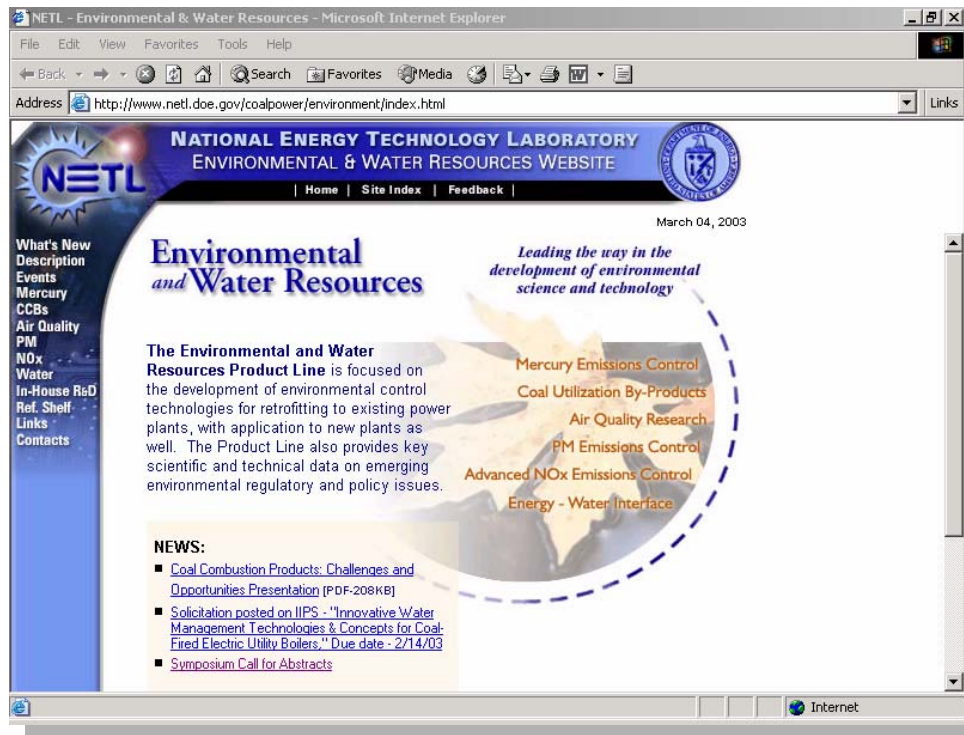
NETL - Environmental & Water Resources - Microsoft Internet Explorer

File Edit View Favorites Tools Help

Back Search Favorites Media

Address http://www.netl.doe.gov/coalpower/environment/index.html Links

NETL

NATIONAL ENERGY TECHNOLOGY LABORATORY
ENVIRONMENTAL & WATER RESOURCES WEBSITE

| Home | Site Index | Feedback |

March 04, 2003

What's New
Description
Events
Mercury
CCBs
Air Quality
PM
NOx
Water
In-House R&D
Ref. Shelf
Links
Contacts

Environmental and Water Resources

Leading the way in the development of environmental science and technology

**The Environmental and Water Resources Product Line** is focused on the development of environmental control technologies for retrofitting to existing power plants, with application to new plants as well. The Product Line also provides key scientific and technical data on emerging environmental regulatory and policy issues.

Mercury Emissions Control
Coal Utilization By-Products
Air Quality Research
PM Emissions Control
Advanced NOx Emissions Control
Energy - Water Interface

NEWS:

■ Coal Combustion Products: Challenges and Opportunities Presentation [PDF-208KB]

■ Solicitation posted on IIPS - "Innovative Water Management Technologies & Concepts for Coal-Fired Electric Utility Boilers," Due date - 2/14/03

■ Symposium Call for Abstracts

Internet